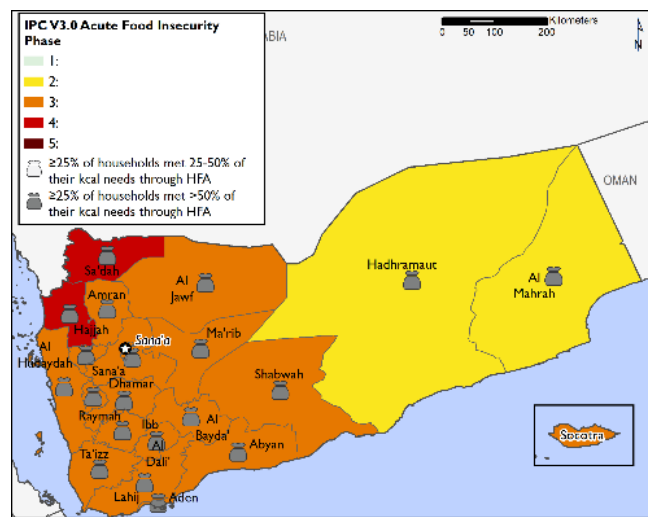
IPC V3.0 Acute Food Insecurity Phase
1:
2:
3:
4:
5:
≥25% of households met 25-50% of their kcal needs through HFA
≥25% of households met >50% of their kcal needs through HFA

ABIA

0 50 100 200 Kilometers

N

OMAN

Sa'dah
Amran
Al Jawf
Hajjah
Sana'a
Ma'rib
Al Hudaydah
Sana'a
Dhamar
Hadhramaut
Al Mahrah
Shabwah
Raymah
Ibb
Al Bayda'
Al Dali'
Abyan
Ta'izz
Lahij
Aden
Socotra